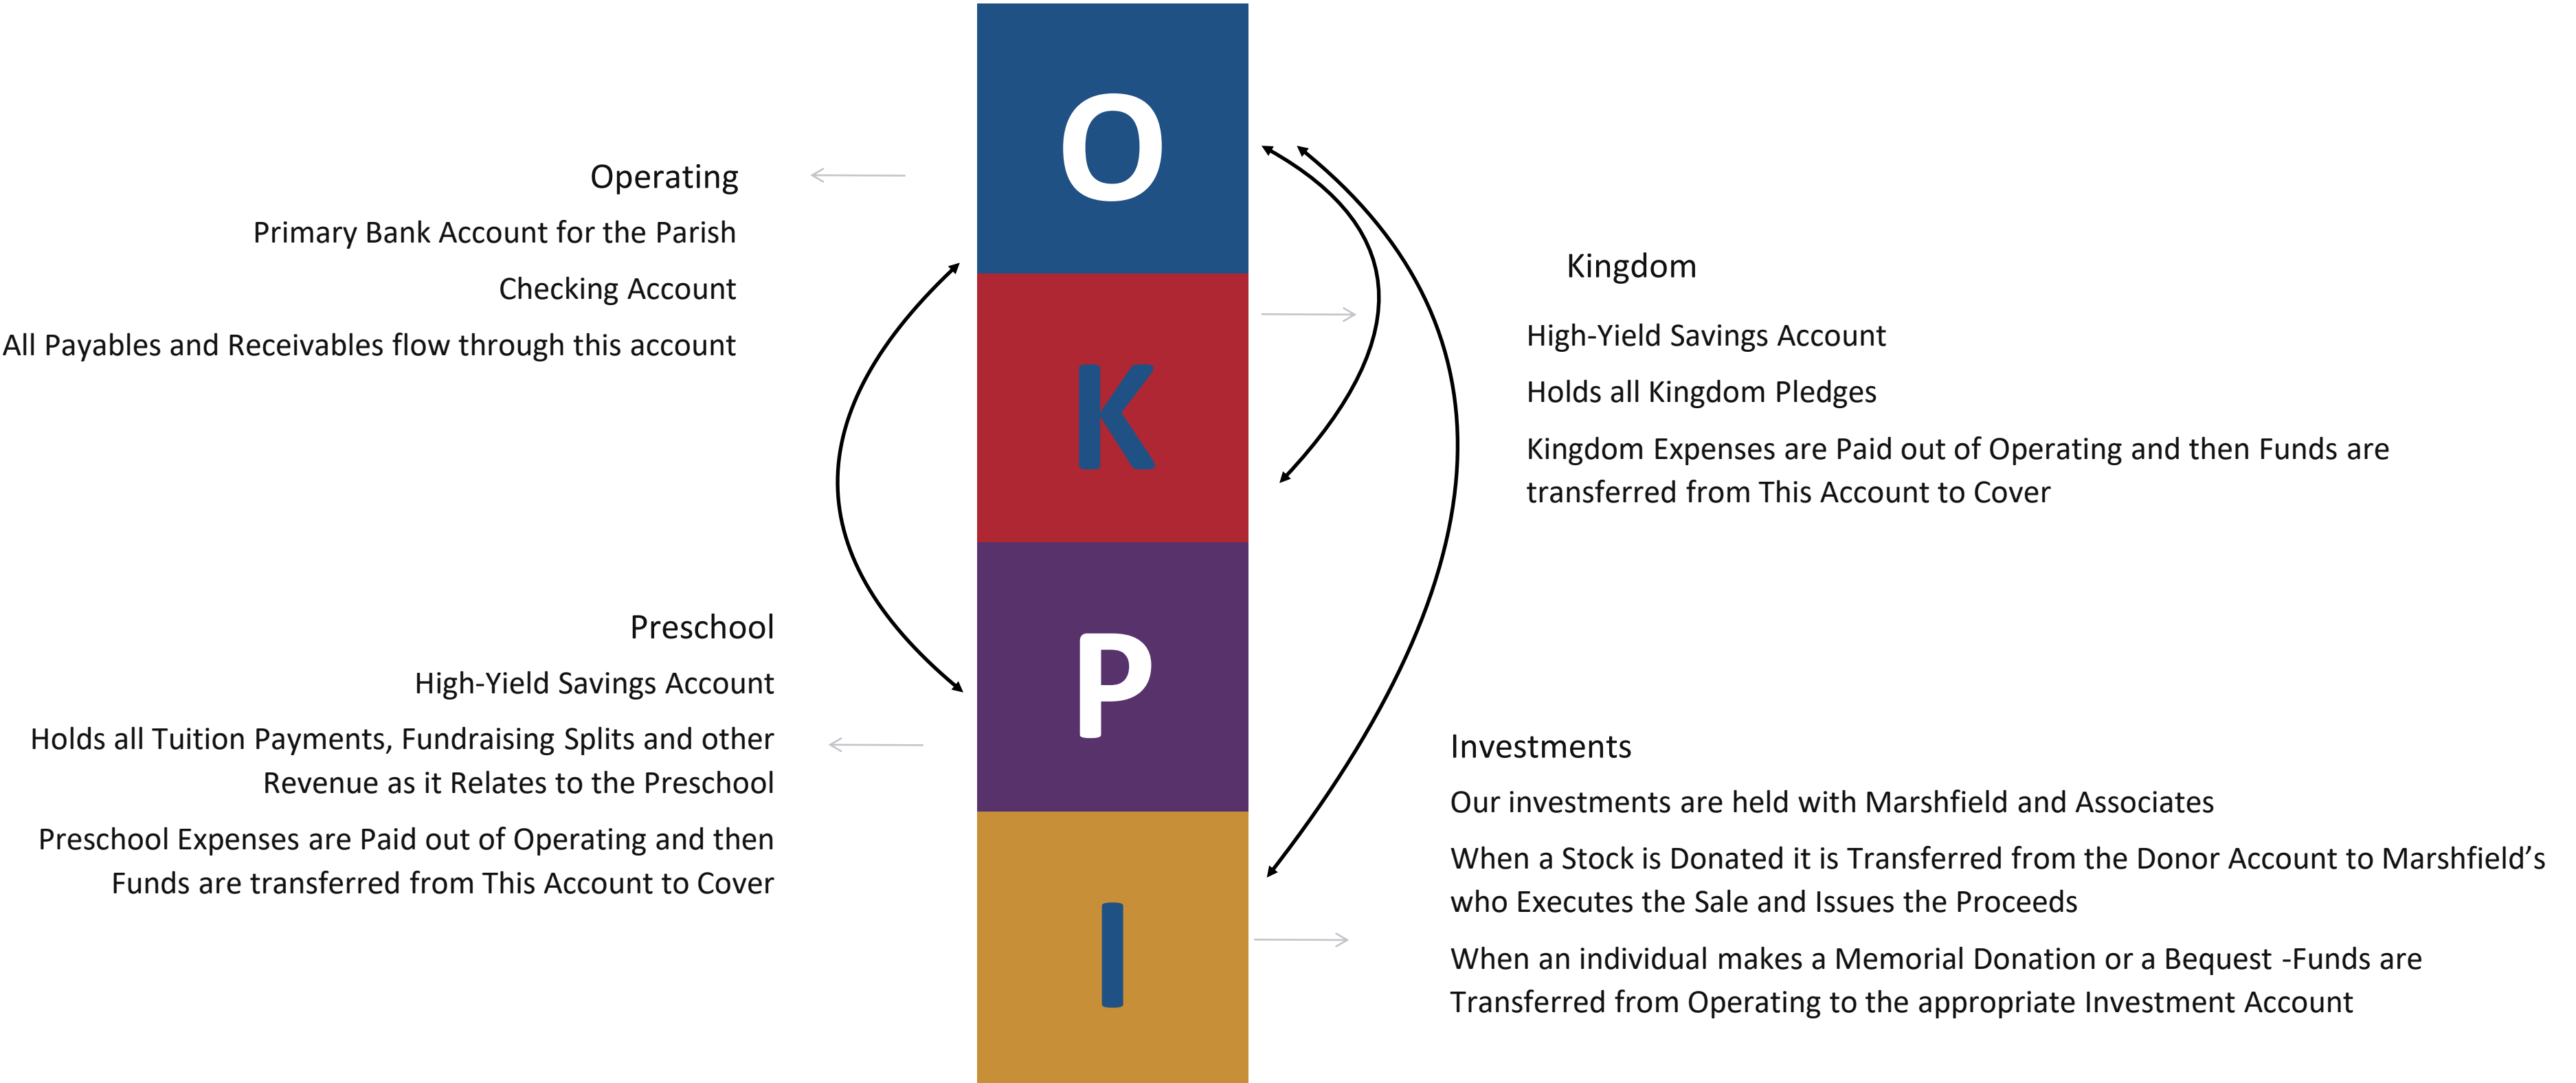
O

K

P

I

Operating

Primary Bank Account for the Parish

Checking Account

All Payables and Receivables flow through this account

Kingdom

High-Yield Savings Account

Holds all Kingdom Pledges

Kingdom Expenses are Paid out of Operating and then Funds are transferred from This Account to Cover

Preschool

High-Yield Savings Account

Holds all Tuition Payments, Fundraising Splits and other Revenue as it Relates to the Preschool

Preschool Expenses are Paid out of Operating and then Funds are transferred from This Account to Cover

Investments

Our investments are held with Marshfield and Associates

When a Stock is Donated it is Transferred from the Donor Account to Marshfield’s who Executes the Sale and Issues the Proceeds

When an individual makes a Memorial Donation or a Bequest -Funds are Transferred from Operating to the appropriate Investment Account